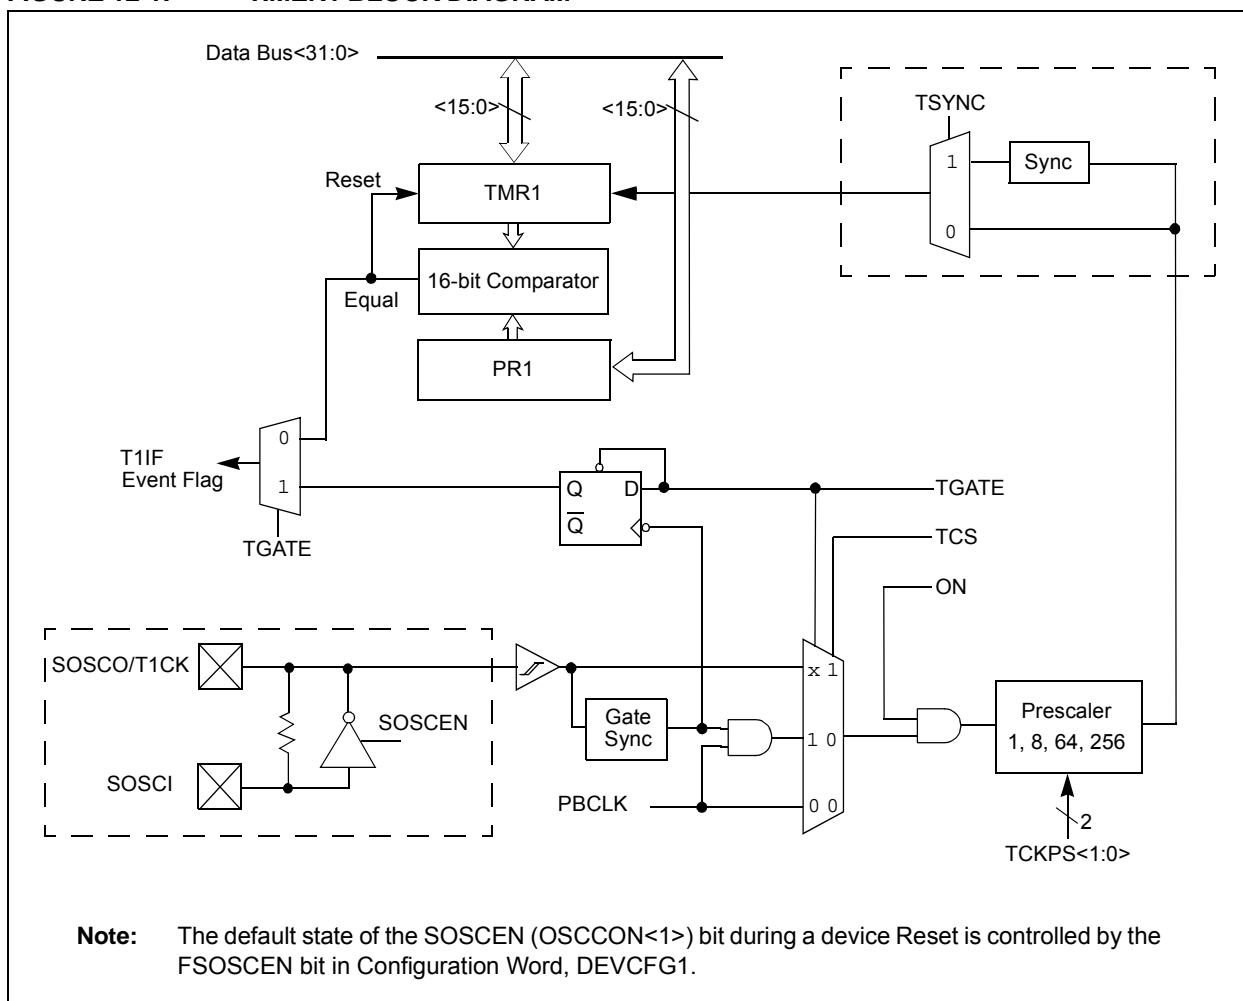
Data Bus<31:0>

<15:0>

<15:0>

TSYNC

1

Sync

0

Reset

TMR1

Equal

16-bit Comparator

PR1

T1IF Event Flag

0

1

TGATE

Q

D

$\overline{Q}$

TGATE

TCS

ON

SOSCO/T1CK

SOSCEN

SOSCI

Gate Sync

x 1

1 0

0 0

PBCLK

Prescaler 1, 8, 64, 256

2

TCKPS<1:0>

**Note:** The default state of the SOSCEN (OSCCON<1>) bit during a device Reset is controlled by the FSOSCEN bit in Configuration Word, DEVCFG1.